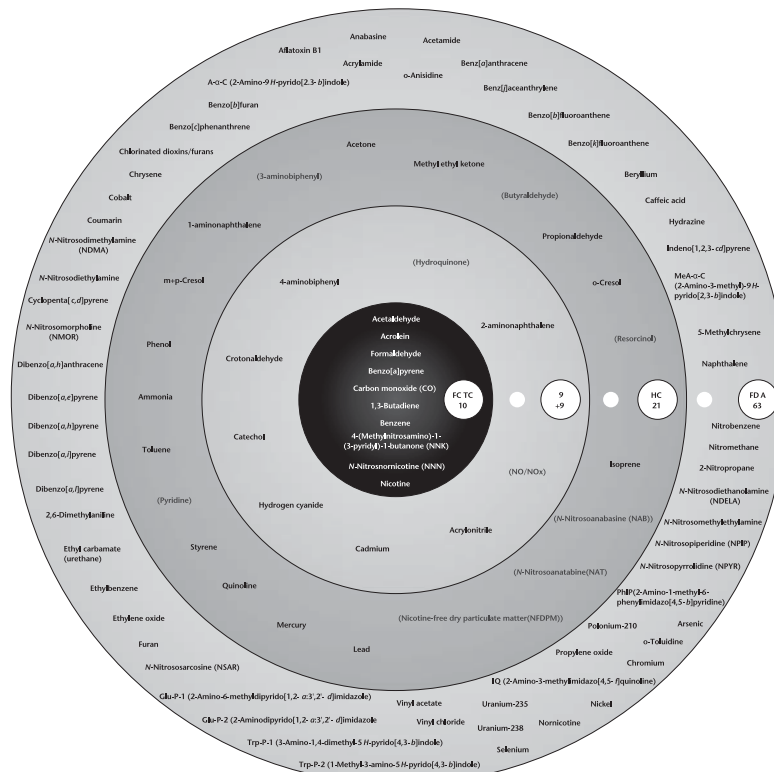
Aflatoxin B1

Anabasine

Acetamide

Acrylamide

o-Anisidine

Benz[a]anthracene

A-α-C (2-Amino-9H-pyrido[2,3-b]indole)

Benz[j]aceanthrylene

Benzo[b]furan

Benzo[b]fluoroanthene

Benzo[c]phenanthrene

Benzo[k]fluoroanthene

Chlorinated dioxins/furans

Acetone

Methyl ethyl ketone

Beryllium

Chrysene

(3-aminobiphenyl)

(Butyraldehyde)

Caffeic acid

Cobalt

Hydrazine

Coumarin

1-aminonaphthalene

Propionaldehyde

N-Nitrosodimethylamine (NDMA)

(Hydroquinone)

Indeno[1,2,3-cd]pyrene

N-Nitrosodiethylamine

m+p-Cresol

4-aminobiphenyl

o-Cresol

MeA-α-C (2-Amino-3-methyl)-9H-pyrido[2,3-b]indole)

Cyclopenta[c,d]pyrene

N-Nitrosomorpholine (NMOR)

2-aminonaphthalene

5-Methylchrysene

Acetaldehyde

Acrolein

(Resorcinol)

Phenol

Formaldehyde

Dibenzo[a,h]anthracene

Crotonaldehyde

Benzo[a]pyrene

Naphthalene

Carbon monoxide (CO)

FC TC 10

9 +9

HC 21

FD A 63

Ammonia

1,3-Butadiene

Dibenzo[a,e]pyrene

Benzene

Dibenzo[a,h]pyrene

4-(Methylnitrosamino)-1-(3-pyridyl)-1-butanone (NNK)

Nitrobenzene

Toluene

Catechol

Nitromethane

Dibenzo[a,l]pyrene

N-Nitrosonornicotine (NNN)

(NO/NOx)

Isoprene

2-Nitropropane

Nicotine

N-Nitrosodiethanolamine (NDELA)

Dibenzo[a,l]pyrene

(Pyridine)

Hydrogen cyanide

2,6-Dimethylaniline

Acrylonitrile

(N-Nitrosoanabasine (NAB))

N-Nitrosomethylethylamine

Ethyl carbamate (urethane)

Styrene

Cadmium

N-Nitrosopiperidine (NPIP)

(N-Nitrosoanatabine(NAT)

N-Nitrosopyrrolidine (NPYR)

Ethylbenzene

Quinoline

PhIP(2-Amino-1-methyl-6-phenylimidazo[4,5-b]pyridine)

Ethylene oxide

Mercury

(Nicotine-free dry particulate matter(NFDPM))

Arsenic

Polonium-210

Furan

o-Toluidine

Lead

Propylene oxide

N-Nitrososarcosine (NSAR)

Chromium

IQ (2-Amino-3-methylimidazo[4,5-f]quinoline)

Glu-P-1 (2-Amino-6-methyldipyrido[1,2- α:3',2'- d]imidazole)

Nickel

Vinyl acetate

Uranium-235

Glu-P-2 (2-Aminodipyrido[1,2- α:3',2'- d]imidazole

Nornicotine

Vinyl chloride

Uranium-238

Trp-P-1 (3-Amino-1,4-dimethyl-5 H-pyrido[4,3-b]indole)

Selenium

Trp-P-2 (1-Methyl-3-amino-5H-pyrido[4,3-b]indole)